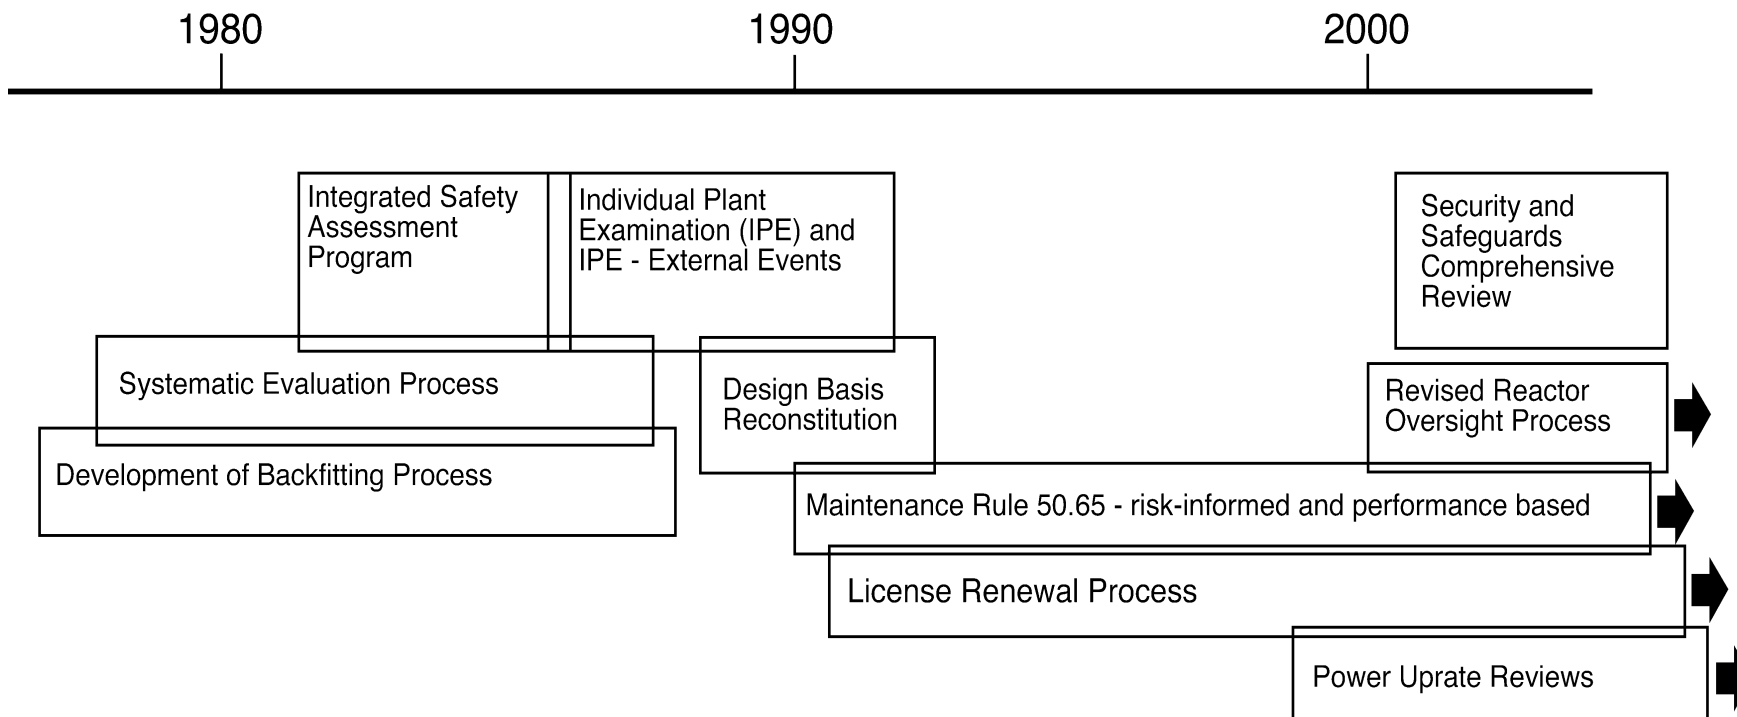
1980

1990

2000

Integrated Safety Assessment Program

Individual Plant Examination (IPE) and IPE - External Events

Security and Safeguards Comprehensive Review

Systematic Evaluation Process

Design Basis Reconstitution

Revised Reactor Oversight Process

Development of Backfitting Process

Maintenance Rule 50.65 - risk-informed and performance based

License Renewal Process

Power Uprate Reviews